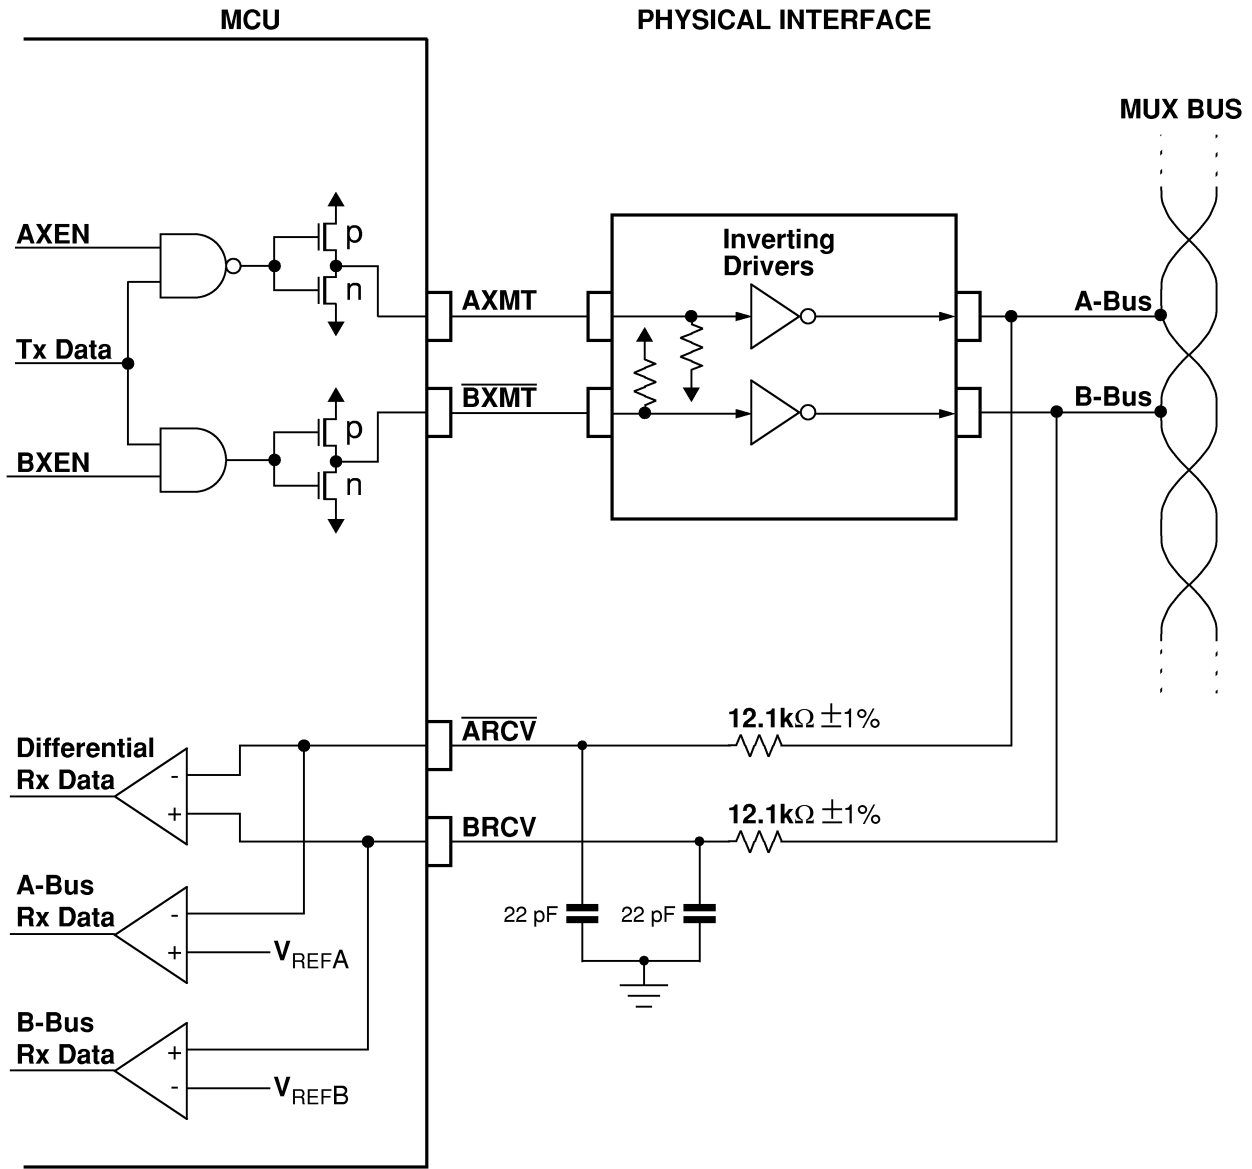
MCU

PHYSICAL INTERFACE

MUX BUS

AXEN

Tx Data

BXEN

p

n

p

n

AXMT

$\overline{BXMT}$

Inverting Drivers

A-Bus

B-Bus

Differential Rx Data

-

+

A-Bus Rx Data

-

+

$V_{REF}A$

B-Bus Rx Data

+

-

$V_{REF}B$

$\overline{ARCV}$

BRCV

12.1k$\Omega$ $\pm$1%

12.1k$\Omega$ $\pm$1%

22 pF

22 pF